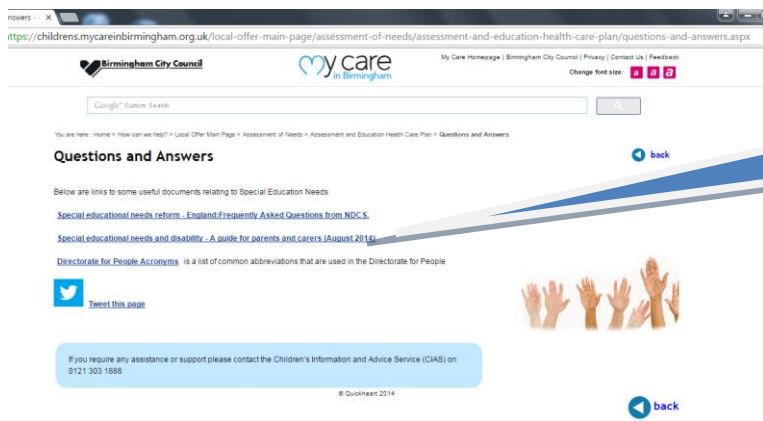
nswers - ×

https://childrens.mycareinbirmingham.org.uk/local-offer-main-page/assessment-of-needs/assessment-and-education-health-care-plan/questions-and-answers.aspx

Birmingham City Council

my care in Birmingham

My Care Homepage | Birmingham City Council | Privacy | Contact Us | Feedback

Change font size: a a a

Google Custom Search

You are here : Home > How can we help? > Local Offer Main Page > Assessment of Needs > Assessment and Education Health Care Plan > Questions and Answers

Questions and Answers

back

Below are links to some useful documents relating to Special Education Needs

Special educational needs reform - England:Frequently Asked Questions from NDCS.

Special educational needs and disability - A guide for parents and carers (August 2014)

Directorate for People Acronyms is a list of common abbreviations that are used in the Directorate for People

Tweet this page

If you require any assistance or support please contact the Children's Information and Advice Service (CIAS) on 0121 303 1888

© Quickheart 2014

back